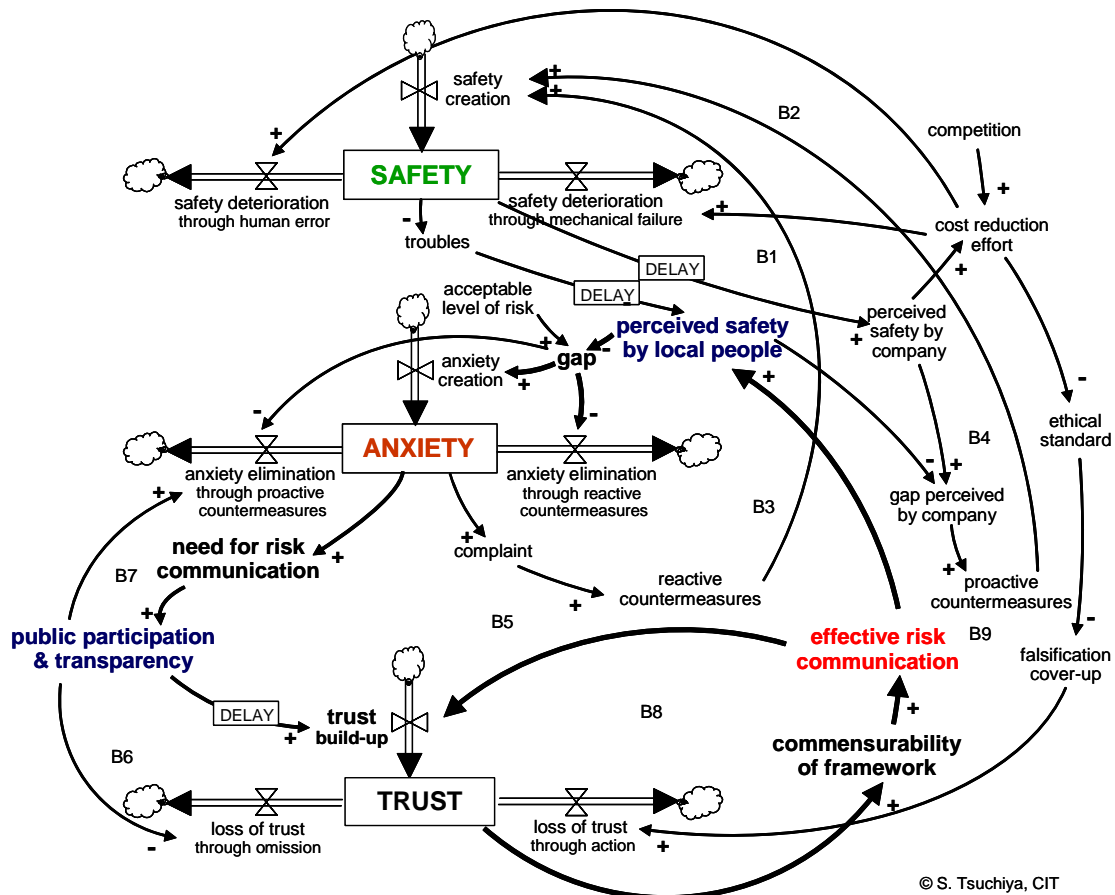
safety creation

B2

competition

SAFETY

safety deterioration through human error

safety deterioration through mechanical failure

cost reduction effort

troubles

DELAY

B1

DELAY

acceptable level of risk

perceived safety by local people

perceived safety by company

gap

anxiety creation

ethical standard

B4

ANXIETY

anxiety elimination through proactive countermeasures

anxiety elimination through reactive countermeasures

gap perceived by company

B3

need for risk communication

complaint

B7

reactive countermeasures

proactive countermeasures

public participation & transparency

B5

effective risk communication

B9

falsification cover-up

DELAY

trust build-up

B8

commensurability of framework

B6

TRUST

loss of trust through omission

loss of trust through action

© S. Tsuchiya, CIT